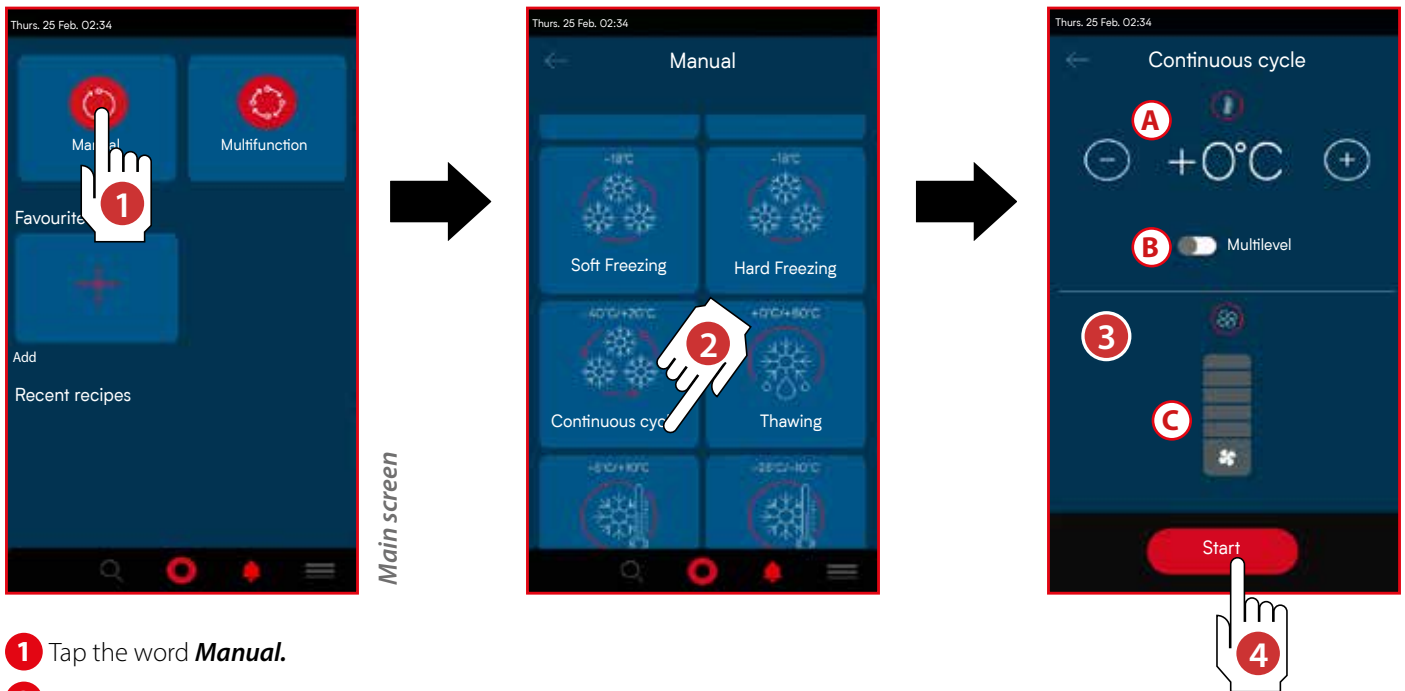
Thurs. 25 Feb. 02:34

Manual

Multifunction

1

Favourite

Add

Recent recipes

Main screen

Thurs. 25 Feb. 02:34

Manual

-18°C

Soft Freezing

-18°C

Hard Freezing

-40°C/+20°C

2

Continuous cyc

+0°C/+80°C

Thawing

-8°C/+10°C

-28°C/-10°C

Thurs. 25 Feb. 02:34

Continuous cycle

A

+0°C

B

Multilevel

3

C

Start

4

1 Tap the word *Manual.*